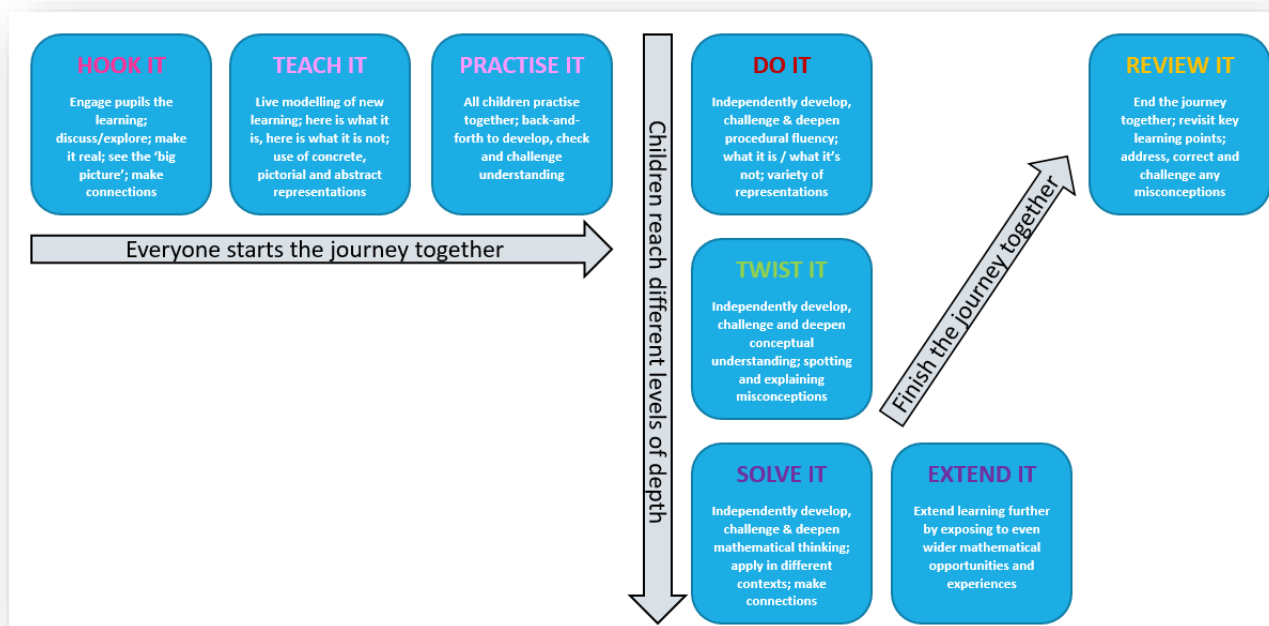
HOOK IT

Engage pupils the learning; discuss/explore; make it real; see the 'big picture'; make connections

TEACH IT

Live modelling of new learning; here is what it is, here is what it is not; use of concrete, pictorial and abstract representations

PRACTISE IT

All children practise together; back-and-forth to develop, check and challenge understanding

Everyone starts the journey together

Children reach different levels of depth

DO IT

Independently develop, challenge & deepen procedural fluency; what it is / what it's not; variety of representations

TWIST IT

Independently develop, challenge and deepen conceptual understanding; spotting and explaining misconceptions

SOLVE IT

Independently develop, challenge & deepen mathematical thinking; apply in different contexts; make connections

EXTEND IT

Extend learning further by exposing to even wider mathematical opportunities and experiences

Finish the journey together

REVIEW IT

End the journey together; revisit key learning points; address, correct and challenge any misconceptions